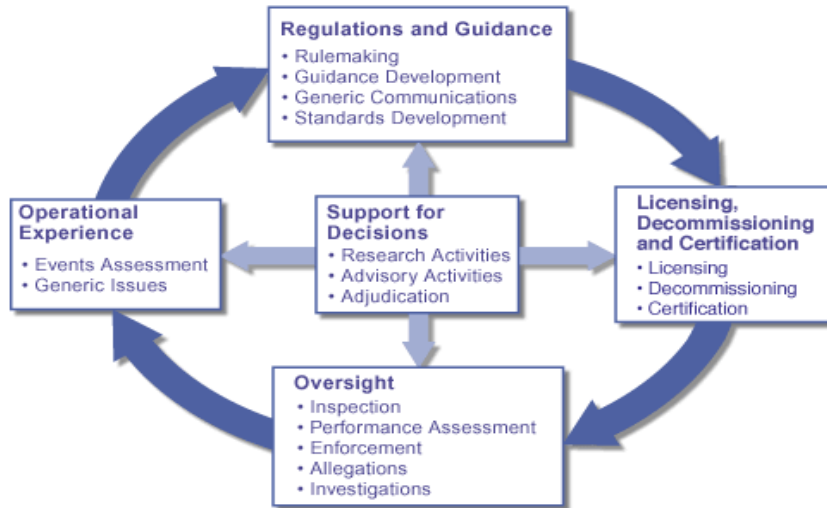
Regulations and Guidance
• Rulemaking
• Guidance Development
• Generic Communications
• Standards Development

Operational Experience
• Events Assessment
• Generic Issues

Support for Decisions
• Research Activities
• Advisory Activities
• Adjudication

Licensing, Decommissioning and Certification
• Licensing
• Decommissioning
• Certification

Oversight
• Inspection
• Performance Assessment
• Enforcement
• Allegations
• Investigations